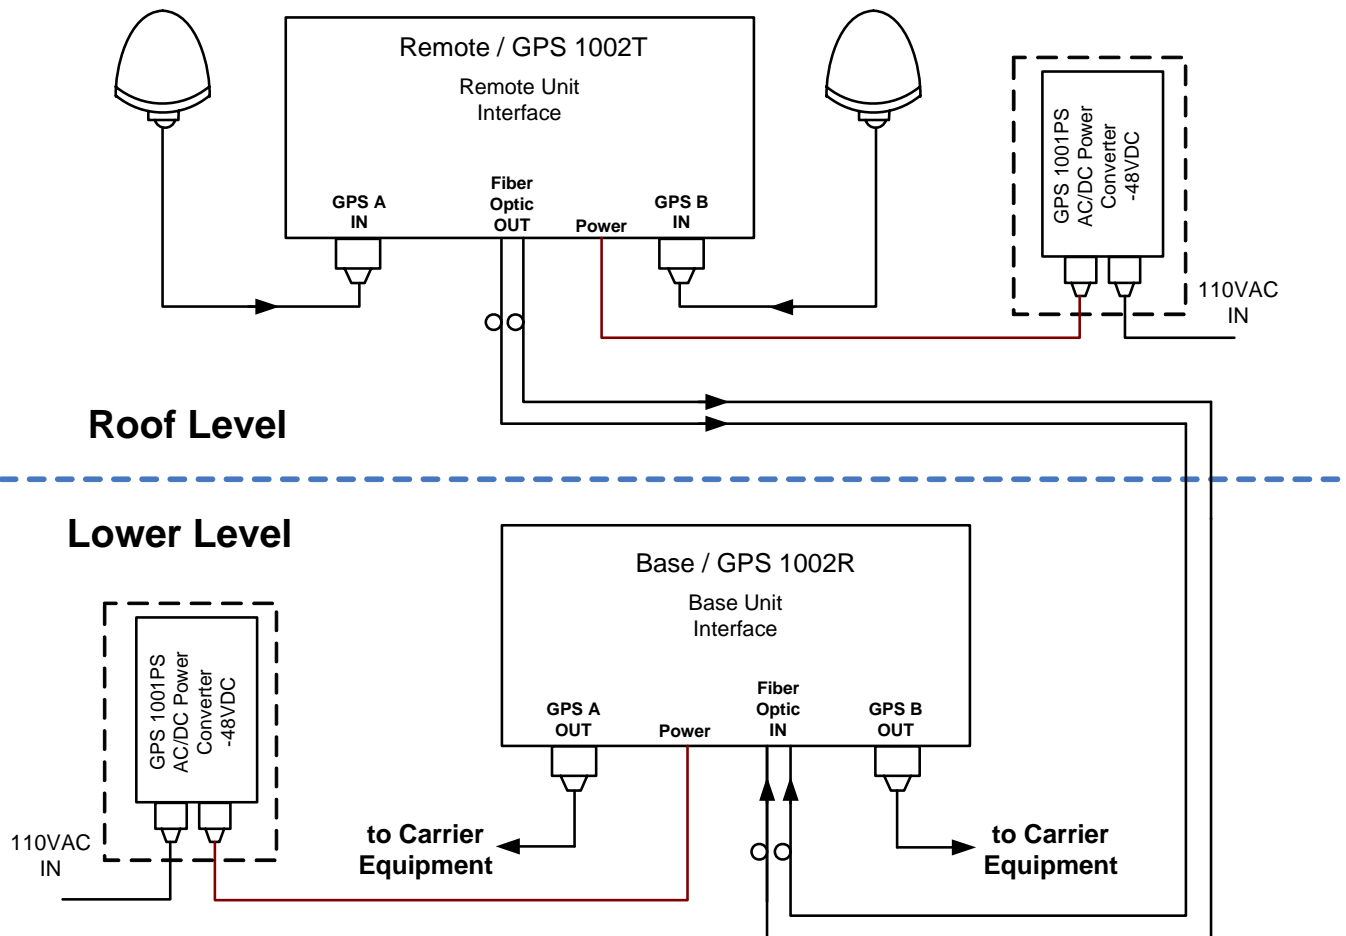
Remote / GPS 1002T

Remote Unit Interface

GPS A IN

Fiber Optic OUT

Power

GPS B IN

GPS 1001PS AC/DC Power Converter -48VDC

110VAC IN

Roof Level

Lower Level

Base / GPS 1002R

Base Unit Interface

GPS A OUT

Power

Fiber Optic IN

GPS B OUT

GPS 1001PS AC/DC Power Converter -48VDC

110VAC IN

to Carrier Equipment

to Carrier Equipment